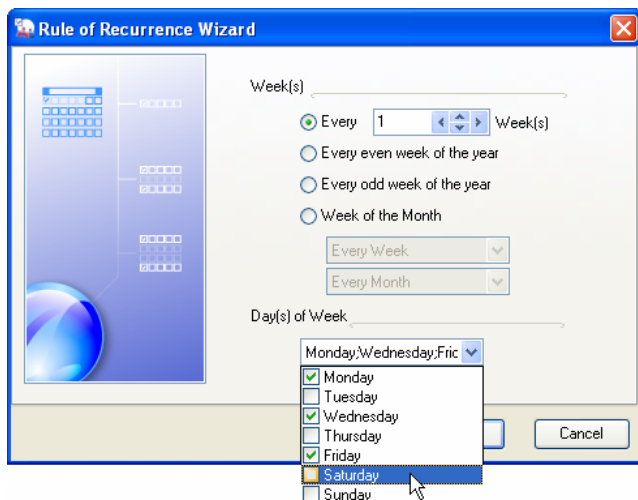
Rule of Recurrence Wizard

Week(s)

Every 1 Week(s)

Every even week of the year

Every odd week of the year

Week of the Month

Every Week

Every Month

Day(s) of Week

Monday;Wednesday;Fric

Monday
Tuesday
Wednesday
Thursday
Friday
Saturday
Sunday

Cancel